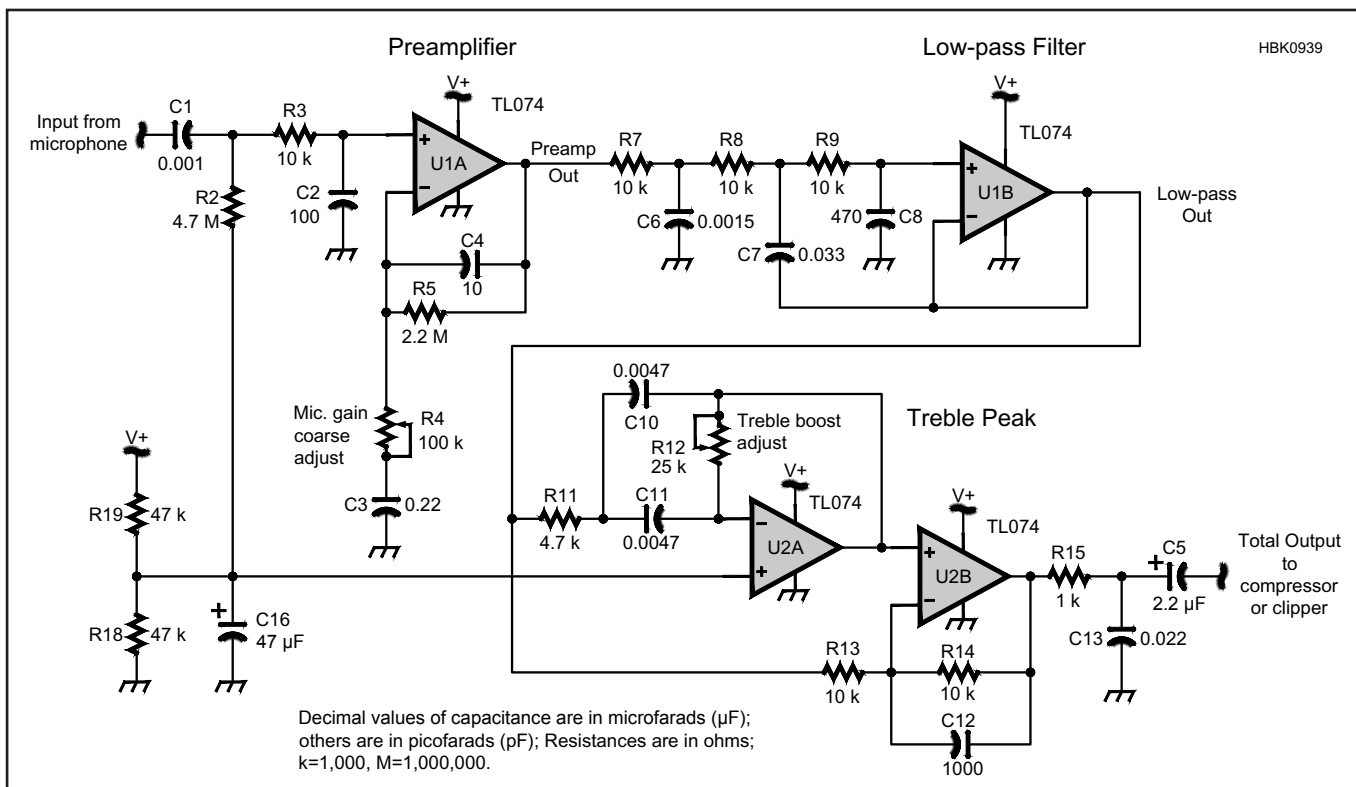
Preamplifier

Low-pass Filter

HBK0939

Input from microphone

C1
0.001

R3
10 k

V+

TL074

U1A

Preamp Out

R2
4.7 M

C2
100

C4
10

R5
2.2 M

R7
10 k

R8
10 k

R9
10 k

C6
0.0015

C7
0.033

470
C8

V+

TL074

U1B

Low-pass Out

Mic. gain coarse adjust

R4
100 k

C3
0.22

0.0047

C10

Treble boost adjust

R12
25 k

Treble Peak

V+

R19
47 k

R18
47 k

C16
47 µF

R11
4.7 k

C11
0.0047

V+
TL074

U2A

V+

TL074

U2B

R15
1 k

C5
2.2 µF

Total Output to compressor or clipper

C13
0.022

R13
10 k

R14
10 k

C12
1000

Decimal values of capacitance are in microfarads (µF); others are in picofarads (pF); Resistances are in ohms; k=1,000, M=1,000,000.